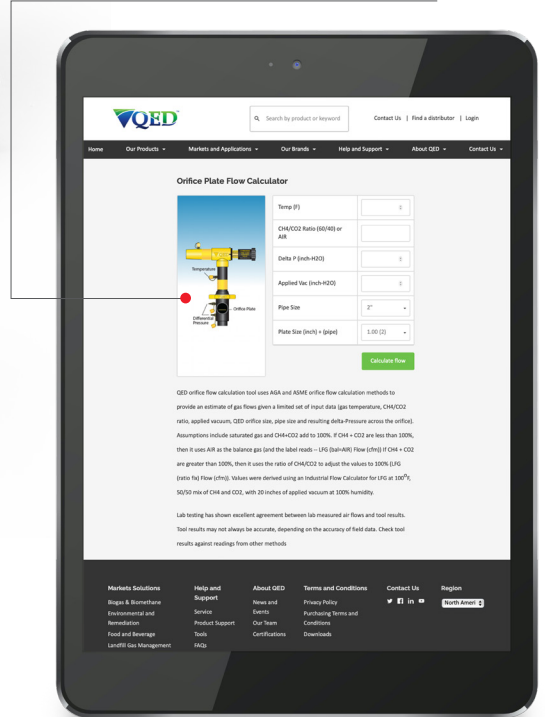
QED

Search by product or keyword

Contact Us | Find a distributor | Login

Home Our Products Markets and Applications Our Brands Help and Support About QED Contact Us

Orifice Plate Flow Calculator

Temperature

Orifice Plate

Differential Pressure

| Temp (F) | |
|---|---|
| CH4/CO2 Ratio (60/40) or AIR | |
| Delta P (inch-H2O) | |
| Applied Vac (inch-H2O) | |
| Pipe Size | 2" |
| Plate Size (inch) + (pipe) | 1.00 (2) |

Calculate flow

QED orifice flow calculation tool uses AGA and ASME orifice flow calculation methods to provide an estimate of gas flows given a limited set of input data (gas temperature, CH4/CO2 ratio, applied vacuum, QED orifice size, pipe size and resulting delta-Pressure across the orifice). Assumptions include saturated gas and CH4+CO2 add to 100%. If CH4 + CO2 are less than 100%, then it uses AIR as the balance gas (and the label reads – LFG (bal=AIR) Flow (cfm)) If CH4 + CO2 are greater than 100%, then it uses the ratio of CH4/CO2 to adjust the values to 100% (LFG (ratio fix) Flow (cfm)). Values were derived using an Industrial Flow Calculator for LFG at 100°F, 50/50 mix of CH4 and CO2, with 20 inches of applied vacuum at 100% humidity.

Lab testing has shown excellent agreement between lab measured air flows and tool results. Tool results may not always be accurate, depending on the accuracy of field data. Check tool results against readings from other methods

Markets Solutions
Biogas & Biomethane
Environmental and Remediation
Food and Beverage
Landfill Gas Management

Help and Support
Service
Product Support
Tools
FAQs

About QED
News and Events
Our Team
Certifications

Terms and Conditions
Privacy Policy
Purchasing Terms and Conditions
Downloads

Contact Us

Region
North Ameri